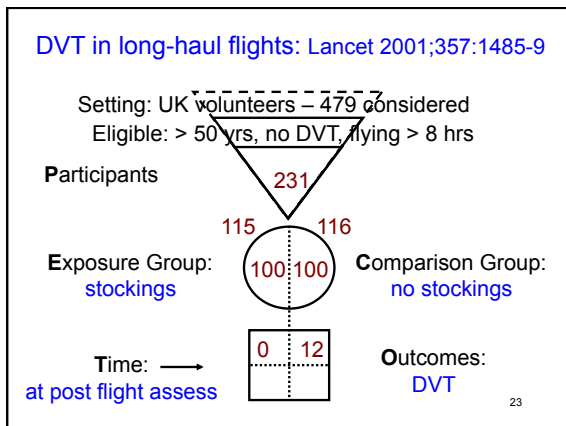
DVT in long-haul flights: Lancet 2001;357:1485-9

Setting: UK volunteers – 479 considered

Eligible: > 50 yrs, no DVT, flying > 8 hrs

Participants

231

115

116

Exposure Group: stockings

100

100

Comparison Group: no stockings

0

12

Time: ⟶ at post flight assess

Outcomes: DVT

23